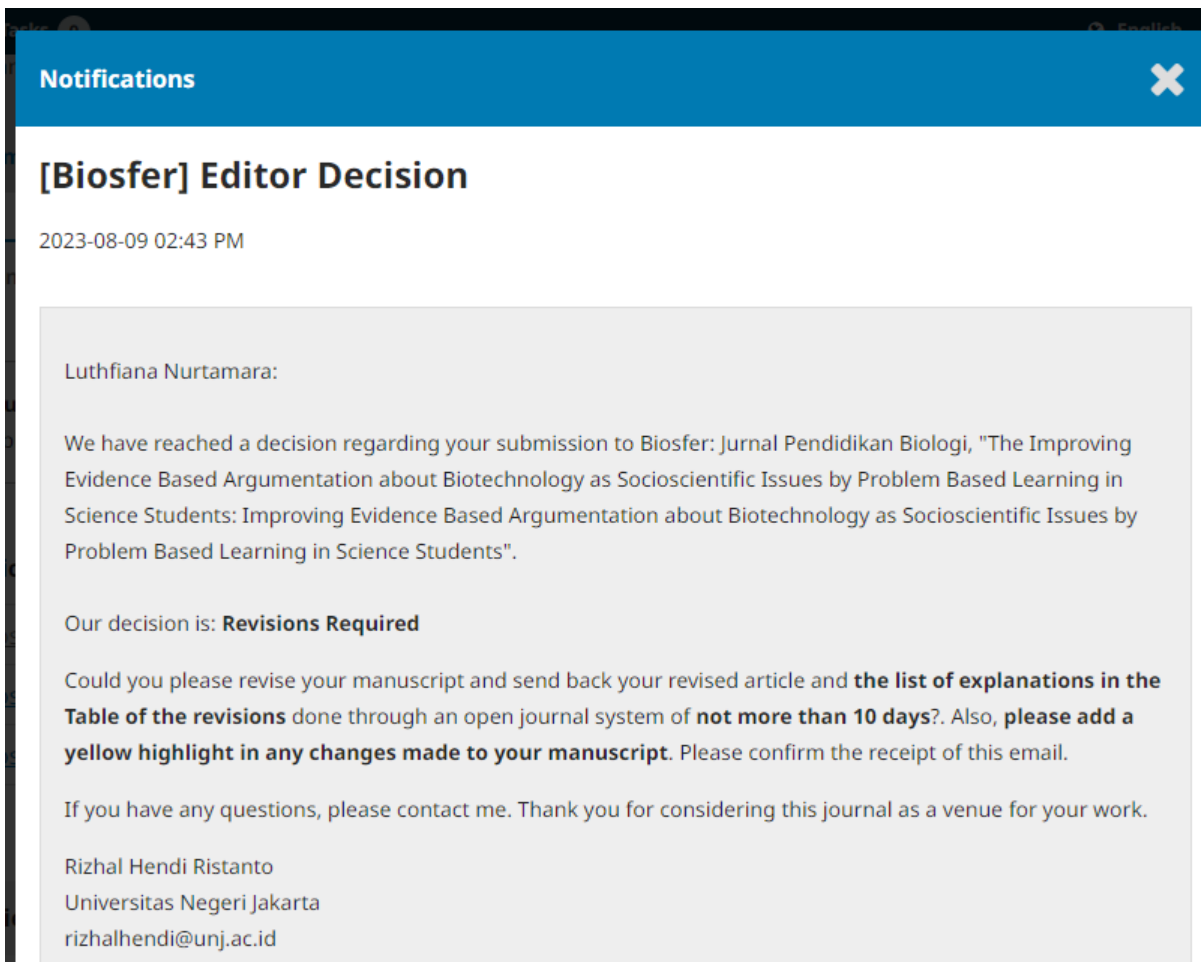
Notifications

[Biosfer] Editor Decision

2023-08-09 02:43 PM

Luthfiana Nurtamara:

We have reached a decision regarding your submission to Biosfer: Jurnal Pendidikan Biologi, "The Improving Evidence Based Argumentation about Biotechnology as Socioscientific Issues by Problem Based Learning in Science Students: Improving Evidence Based Argumentation about Biotechnology as Socioscientific Issues by Problem Based Learning in Science Students".

Our decision is: **Revisions Required**

Could you please revise your manuscript and send back your revised article and **the list of explanations in the Table of the revisions** done through an open journal system of **not more than 10 days**?. Also, **please add a yellow highlight in any changes made to your manuscript**. Please confirm the receipt of this email.

If you have any questions, please contact me. Thank you for considering this journal as a venue for your work.

Rizhal Hendi Ristanto
Universitas Negeri Jakarta
rizhalhendi@unj.ac.id